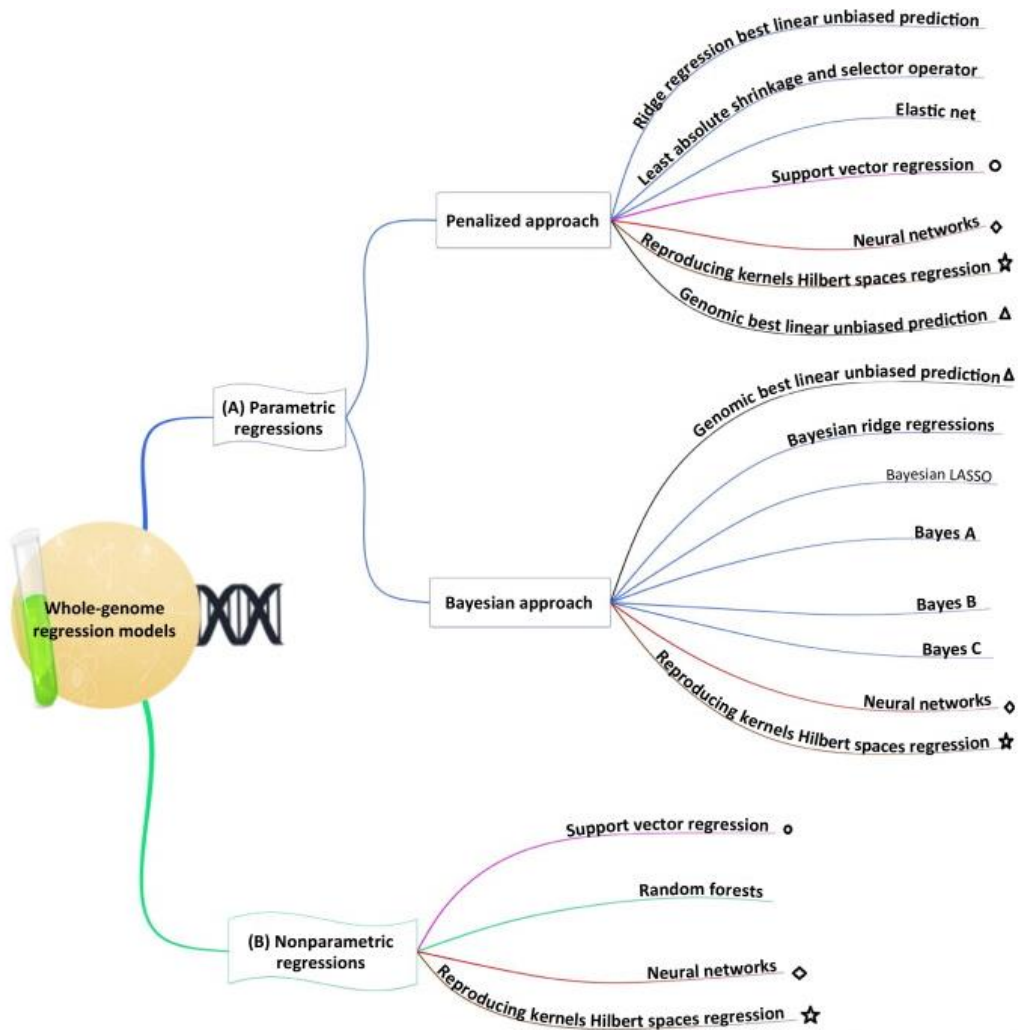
Whole-genome regression models

(A) Parametric regressions

Penalized approach

Ridge regression best linear unbiased prediction

Least absolute shrinkage and selector operator

Elastic net

Support vector regression

Neural networks

Reproducing kernels Hilbert spaces regression

Genomic best linear unbiased prediction

Bayesian approach

Genomic best linear unbiased prediction

Bayesian ridge regressions

Bayesian LASSO

Bayes A

Bayes B

Bayes C

Neural networks

Reproducing kernels Hilbert spaces regression

(B) Nonparametric regressions

Support vector regression

Random forests

Neural networks

Reproducing kernels Hilbert spaces regression